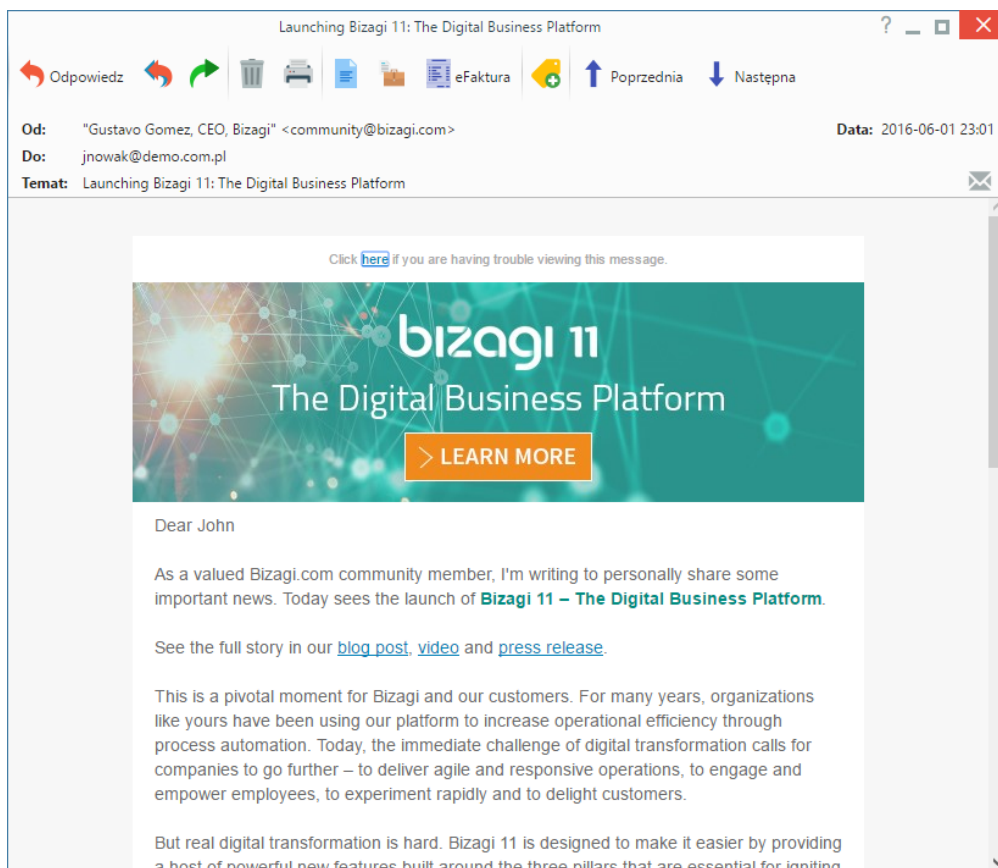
Launching Bizagi 11: The Digital Business Platform

?

Odpowiedz

eFaktura

Poprzednia

Następna

Od: "Gustavo Gomez, CEO, Bizagi" <community@bizagi.com>

Data: 2016-06-01 23:01

Do: jnowak@demo.com.pl

Temat: Launching Bizagi 11: The Digital Business Platform

Click here if you are having trouble viewing this message.

bizagi 11

The Digital Business Platform

LEARN MORE

Dear John

As a valued Bizagi.com community member, I'm writing to personally share some important news. Today sees the launch of **Bizagi 11 – The Digital Business Platform**.

See the full story in our blog post, video and press release.

This is a pivotal moment for Bizagi and our customers. For many years, organizations like yours have been using our platform to increase operational efficiency through process automation. Today, the immediate challenge of digital transformation calls for companies to go further – to deliver agile and responsive operations, to engage and empower employees, to experiment rapidly and to delight customers.

But real digital transformation is hard. Bizagi 11 is designed to make it easier by providing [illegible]